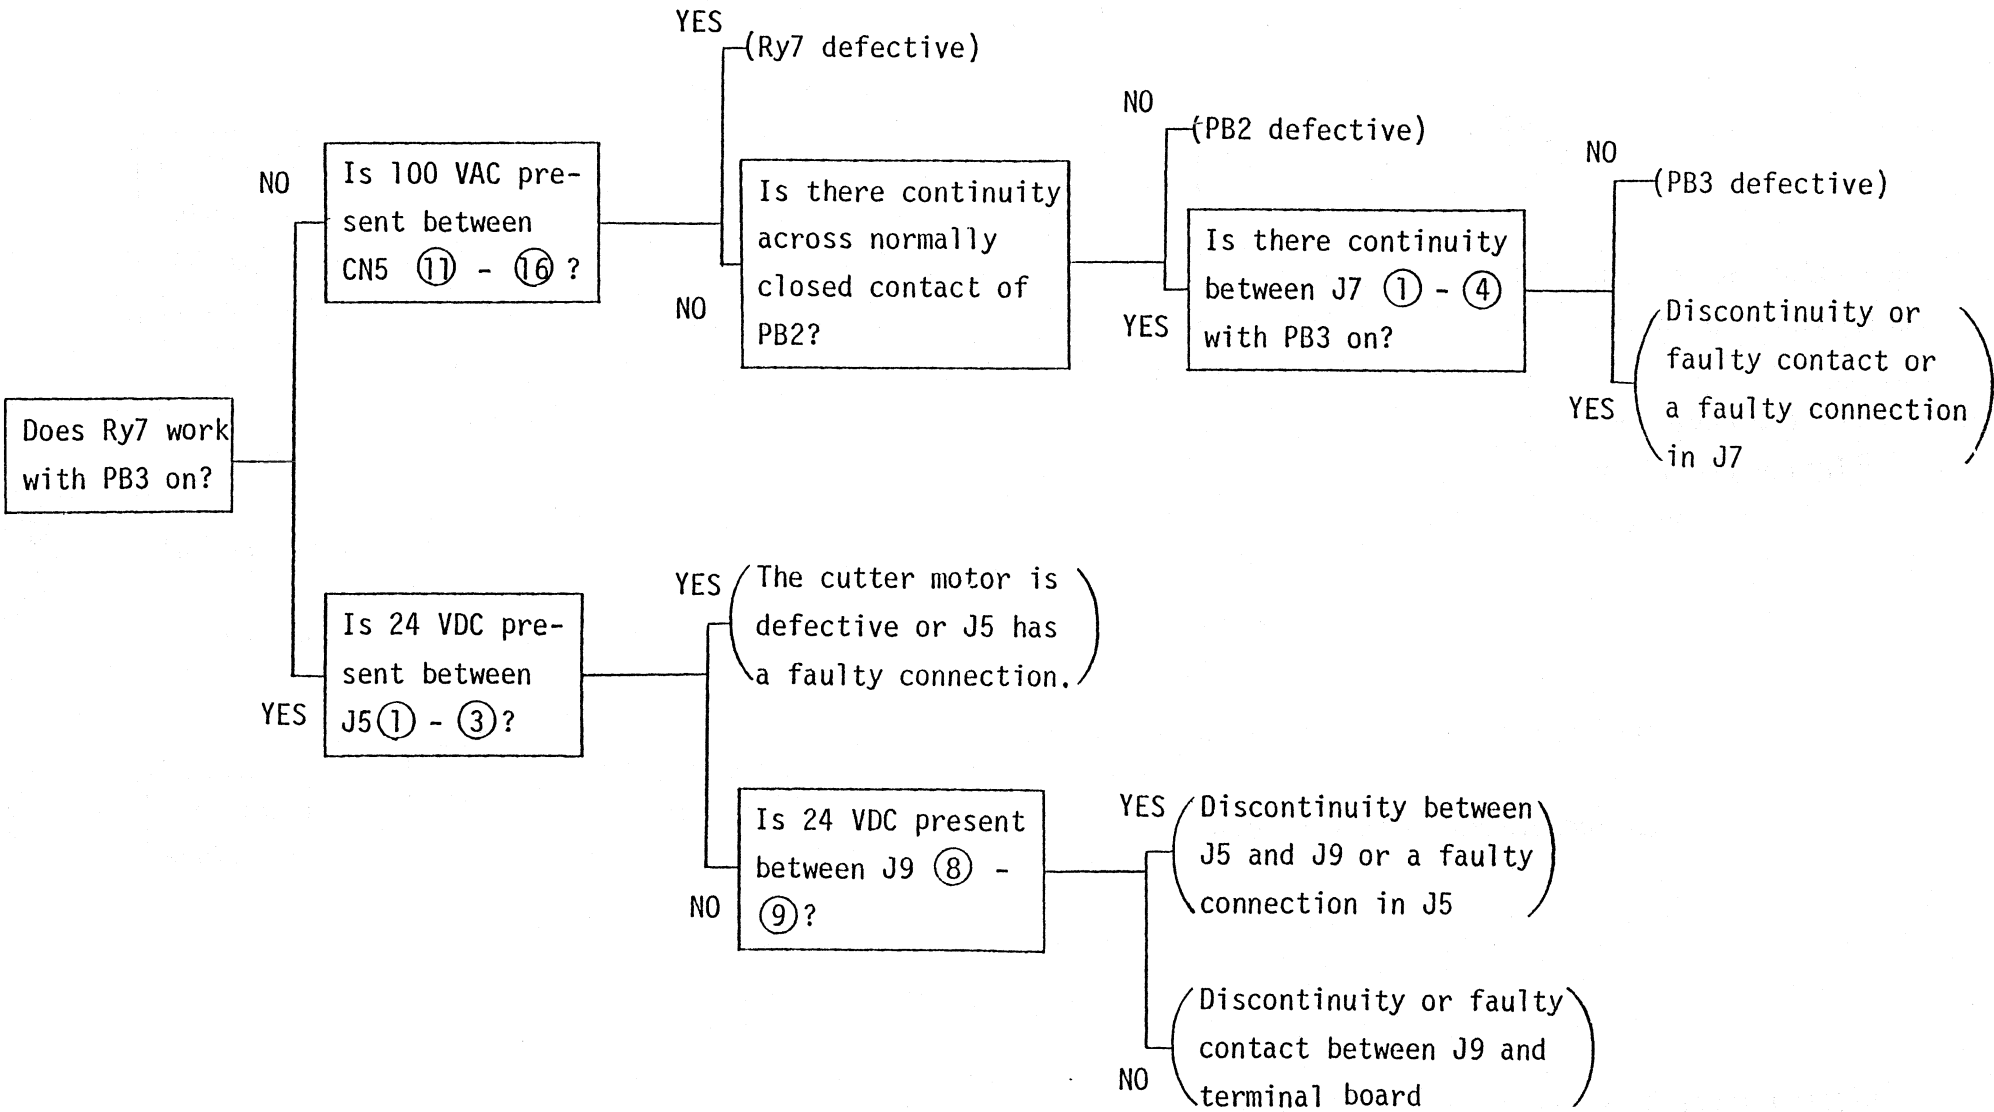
Does Ry7 work with PB3 on?

NO

Is 100 VAC present between CN5 ⑪ - ⑯ ?

YES

(Ry7 defective)

NO

Is there continuity across normally closed contact of PB2?

NO

(PB2 defective)

YES

Is there continuity between J7 ① - ④ with PB3 on?

NO

(PB3 defective)

YES

(Discontinuity or faulty contact or a faulty connection in J7)

YES

Is 24 VDC present between J5① - ③?

YES

(The cutter motor is defective or J5 has a faulty connection.)

NO

Is 24 VDC present between J9 ⑧ - ⑨?

YES

(Discontinuity between J5 and J9 or a faulty connection in J5)

NO

(Discontinuity or faulty contact between J9 and terminal board)